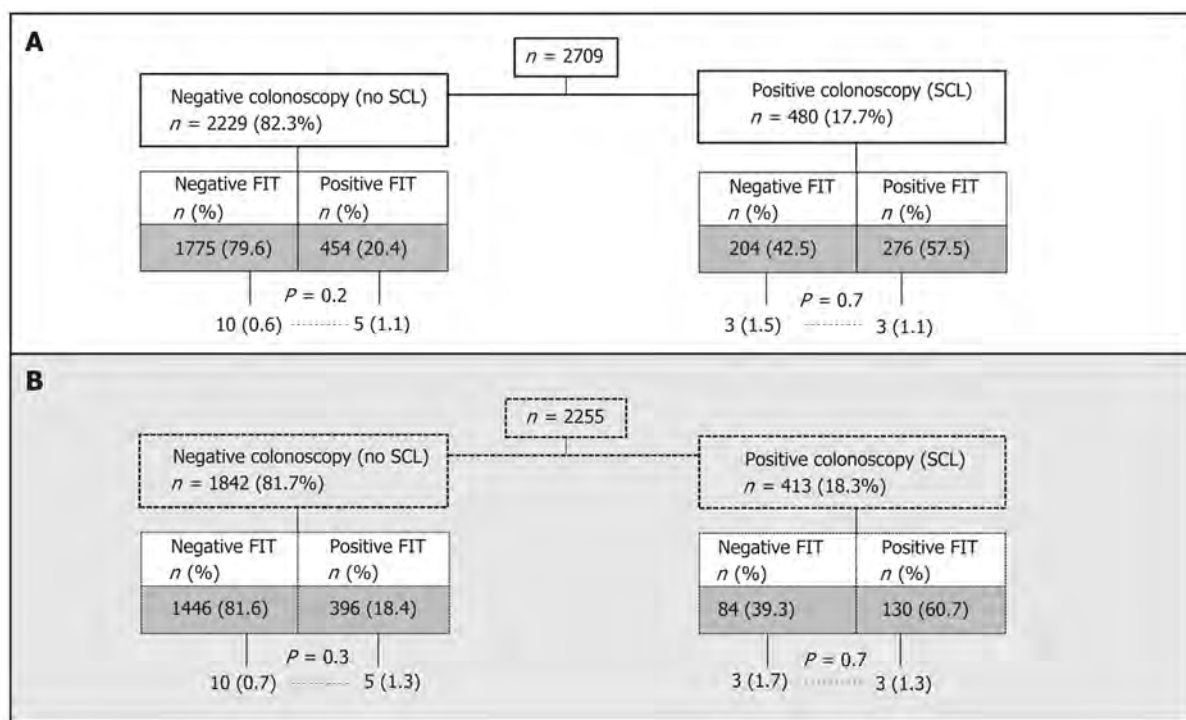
A

$n$ = 2709

Negative colonoscopy (no SCL)
$n$ = 2229 (82.3%)

Positive colonoscopy (SCL)
$n$ = 480 (17.7%)

| Negative FIT $n$ (%) | Positive FIT $n$ (%) |
|---|---|
| 1775 (79.6) | 454 (20.4) |

$P$ = 0.2

10 (0.6) 5 (1.1)

| Negative FIT $n$ (%) | Positive FIT $n$ (%) |
|---|---|
| 204 (42.5) | 276 (57.5) |

$P$ = 0.7

3 (1.5) 3 (1.1)

B

$n$ = 2255

Negative colonoscopy (no SCL)
$n$ = 1842 (81.7%)

Positive colonoscopy (SCL)
$n$ = 413 (18.3%)

| Negative FIT $n$ (%) | Positive FIT $n$ (%) |
|---|---|
| 1446 (81.6) | 396 (18.4) |

$P$ = 0.3

10 (0.7) 5 (1.3)

| Negative FIT $n$ (%) | Positive FIT $n$ (%) |
|---|---|
| 84 (39.3) | 130 (60.7) |

$P$ = 0.7

3 (1.7) 3 (1.3)